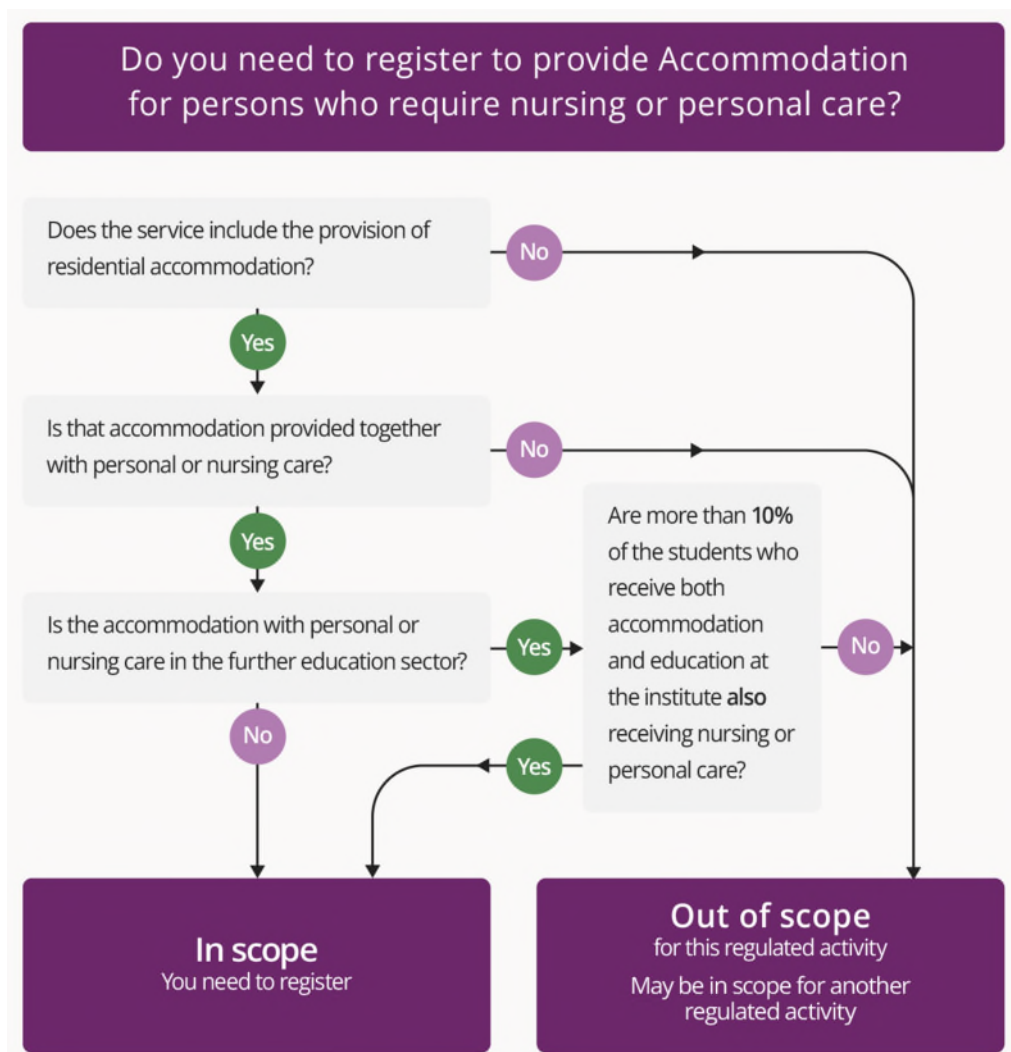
Do you need to register to provide Accommodation for persons who require nursing or personal care?

Does the service include the provision of residential accommodation?

No

Yes

Is that accommodation provided together with personal or nursing care?

No

Yes

Is the accommodation with personal or nursing care in the further education sector?

Yes

Are more than **10%** of the students who receive both accommodation and education at the institute **also** receiving nursing or personal care?

No

No

Yes

**In scope**
You need to register

**Out of scope**
for this regulated activity

May be in scope for another regulated activity